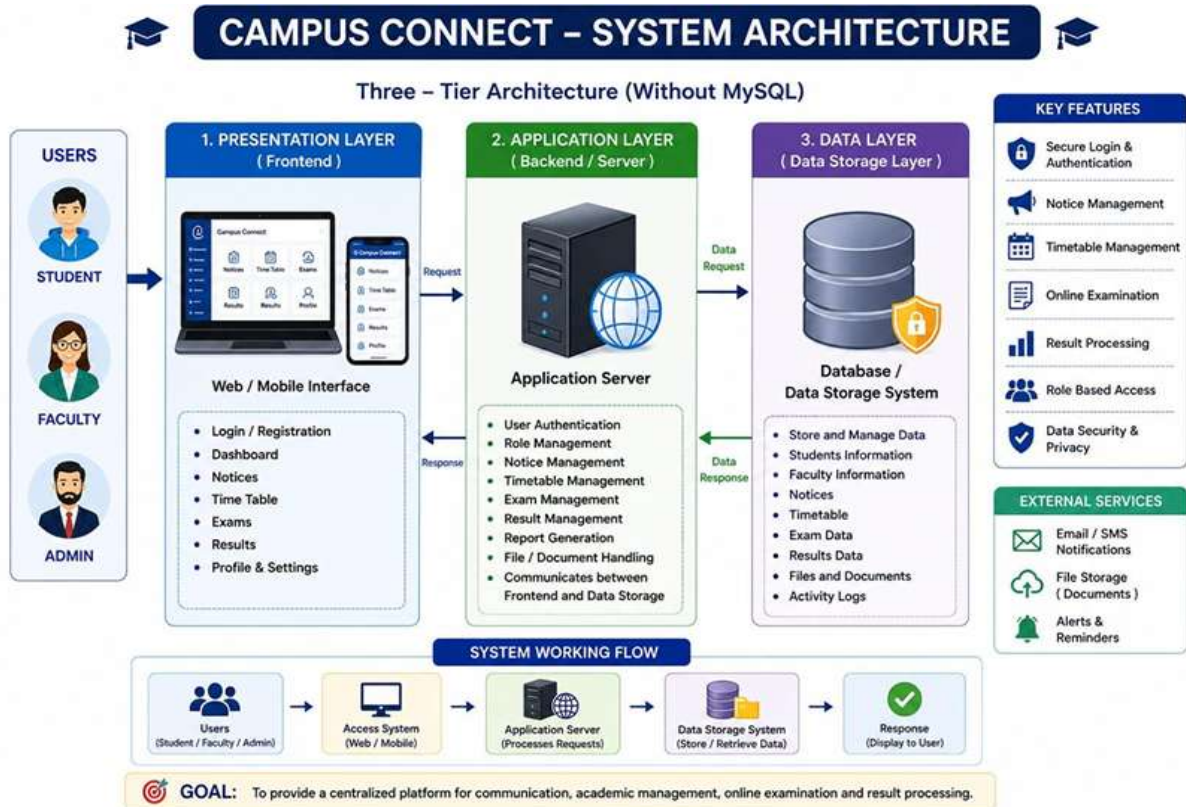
CAMPUS CONNECT – SYSTEM ARCHITECTURE

Three – Tier Architecture (Without MySQL)

USERS

STUDENT

FACULTY

ADMIN

1. PRESENTATION LAYER
( Frontend )

Campus Connect

Notices Time Table Exams

Results Results Profile

Campus Connect

Notices

Time Table

Exams

Results

Profile

Web / Mobile Interface

- Login / Registration
- Dashboard
- Notices
- Time Table
- Exams
- Results
- Profile & Settings

Request

Response

2. APPLICATION LAYER
( Backend / Server )

Application Server

- User Authentication
- Role Management
- Notice Management
- Timetable Management
- Exam Management
- Result Management
- Report Generation
- File / Document Handling
- Communicates between Frontend and Data Storage

Data Request

Data Response

3. DATA LAYER
( Data Storage Layer )

Database / Data Storage System

- Store and Manage Data
- Students Information
- Faculty Information
- Notices
- Timetable
- Exam Data
- Results Data
- Files and Documents
- Activity Logs

KEY FEATURES

Secure Login & Authentication

Notice Management

Timetable Management

Online Examination

Result Processing

Role Based Access

Data Security & Privacy

EXTERNAL SERVICES

Email / SMS Notifications

File Storage ( Documents )

Alerts & Reminders

SYSTEM WORKING FLOW

Users (Student / Faculty / Admin)

Access System (Web / Mobile)

Application Server (Processes Requests)

Data Storage System (Store / Retrieve Data)

Response (Display to User)

GOAL: To provide a centralized platform for communication, academic management, online examination and result processing.